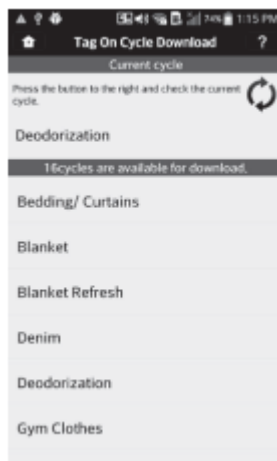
74% 1:15 PM

Tag On Cycle Download ?

Current cycle

Press the button to the right and check the current cycle.

Deodorization

16cycles are available for download.

Bedding/ Curtains

Blanket

Blanket Refresh

Denim

Deodorization

Gym Clothes